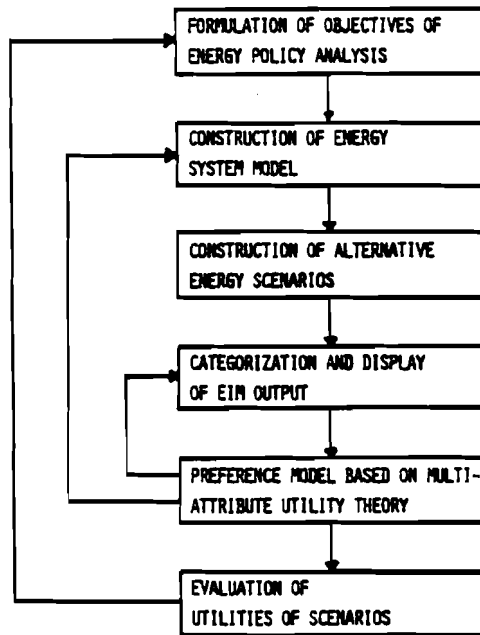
FORMULATION OF OBJECTIVES OF ENERGY POLICY ANALYSIS

CONSTRUCTION OF ENERGY SYSTEM MODEL

CONSTRUCTION OF ALTERNATIVE ENERGY SCENARIOS

CATEGORIZATION AND DISPLAY OF EIM OUTPUT

PREFERENCE MODEL BASED ON MULTI-ATTRIBUTE UTILITY THEORY

EVALUATION OF UTILITIES OF SCENARIOS